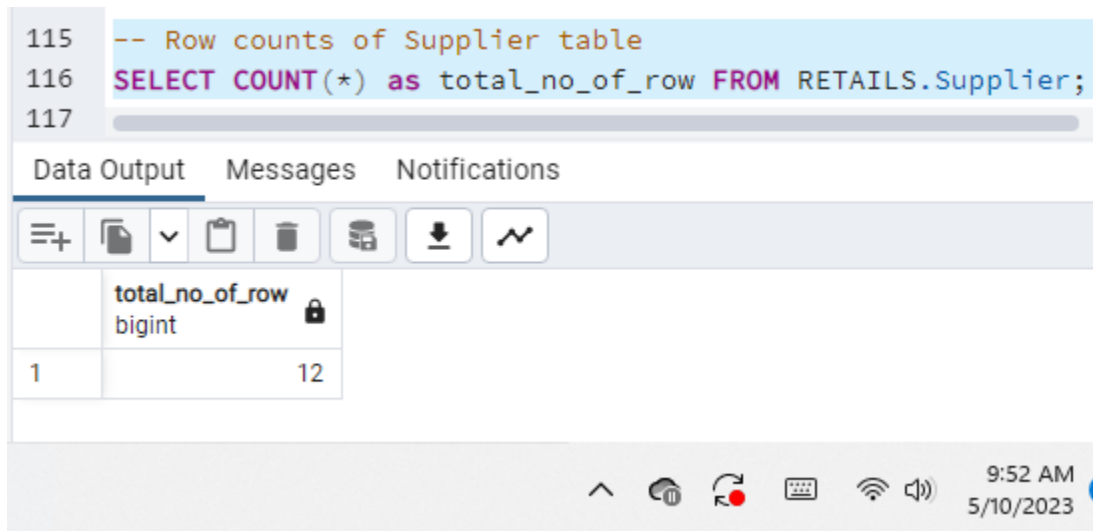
115 -- Row counts of Supplier table
116 SELECT COUNT(*) as total_no_of_row FROM RETAILS.Supplier;
117

Data Output Messages Notifications

| | total_no_of_row bigint |
|---|---|
| 1 | 12 |

9:52 AM
5/10/2023